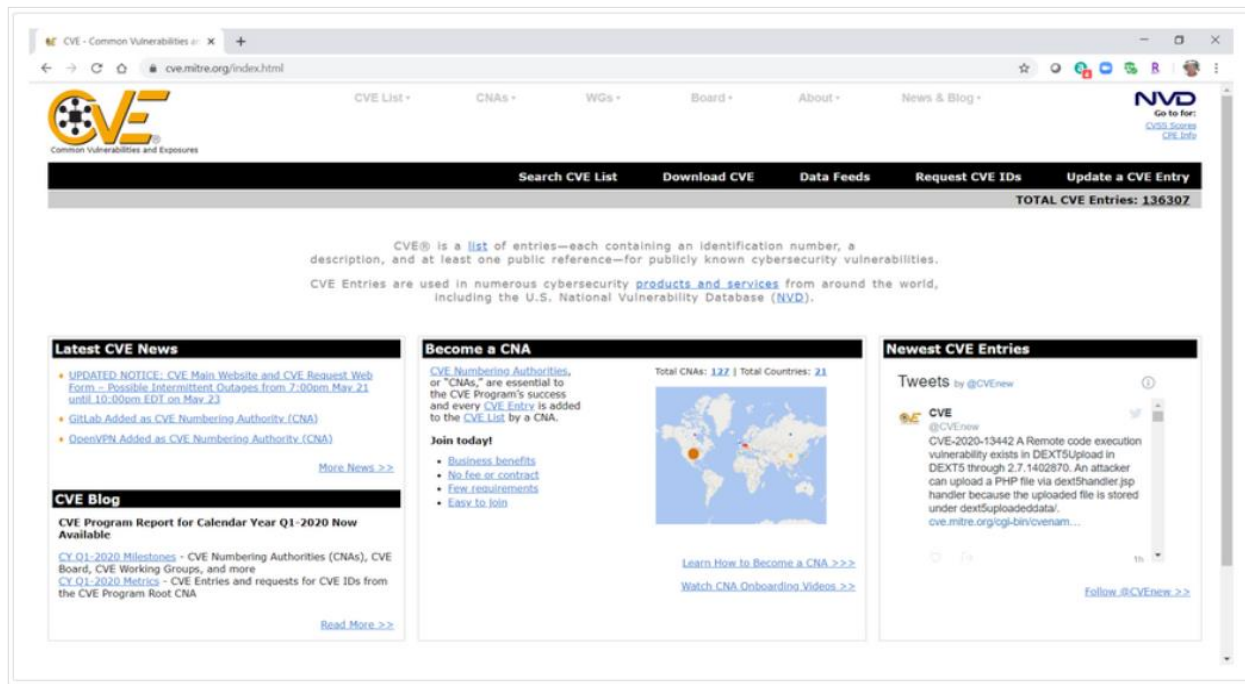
CVE - Common Vulnerabilities a ×

cve.mitre.org/index.html

CVE
Common Vulnerabilities and Exposures

CVE List • CNAs • WGs • Board • About • News & Blog •

NVD
Go to for:
CVSS Scores
CPE Info

Search CVE List | Download CVE | Data Feeds | Request CVE IDs | Update a CVE Entry

TOTAL CVE Entries: 136307

CVE® is a list of entries—each containing an identification number, a description, and at least one public reference—for publicly known cybersecurity vulnerabilities.

CVE Entries are used in numerous cybersecurity products and services from around the world, including the U.S. National Vulnerability Database (NVD).

Latest CVE News

• UPDATED NOTICE: CVE Main Website and CVE Request Web Form – Possible Intermittent Outages from 7:00pm May 21 until 10:00pm EDT on May 23
• GitLab Added as CVE Numbering Authority (CNA)
• OpenVPN Added as CVE Numbering Authority (CNA)

More News >>

CVE Blog

CVE Program Report for Calendar Year Q1-2020 Now Available

CY Q1-2020 Milestones - CVE Numbering Authorities (CNAs), CVE Board, CVE Working Groups, and more
CY Q1-2020 Metrics - CVE Entries and requests for CVE IDs from the CVE Program Root CNA

Read More >>

Become a CNA

CVE Numbering Authorities, or "CNAs," are essential to the CVE Program's success and every CVE Entry is added to the CVE List by a CNA.

Total CNAs: 127 | Total Countries: 21

Join today!

• Business benefits
• No fee or contract
• Few requirements
• Easy to join

Learn How to Become a CNA >>>
Watch CNA Onboarding Videos >>

Newest CVE Entries

Tweets by @CVEnew

CVE
@CVEnew
CVE-2020-13442 A Remote code execution vulnerability exists in DEXT5Upload in DEXT5 through 2.7.1402870. An attacker can upload a PHP file via dext5handler.jsp handler because the uploaded file is stored under dext5uploadeddata/.
cve.mitre.org/cgi-bin/cvenam...

1h

Follow @CVEnew >>